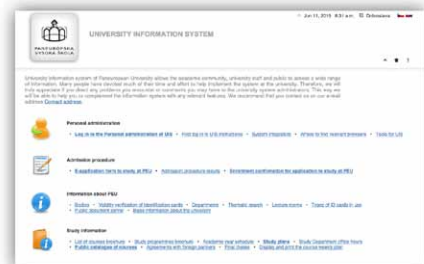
PANEUROPSKÁ VYSOKÁ ŠKOLA

UNIVERSITY INFORMATION SYSTEM

Jun 11, 2015 8:31 a.m. Översikten

University information system of Paneuropean University allows the academic community, university staff and public to access a wide range of information. Many people have devoted much of their time and effort to help implement the system at the university. Therefore, we will truly appreciate if you direct any problems you encounter or comments you may have to the university system administrators. This way we will be able to help you to complement the information system with any relevant features. We recommend that you contact us on our e-mail address Contact address.

Personal administration

Log in to the Personal administration of UIS • First log in to UIS instructions • Support integration • Where to find relevant persons • Tools for UIS

Admission procedure

E-application form to study at PEU • Admission procedure results • Enrolment confirmation for application to study at PEU

Information about PEU

Bodies • Validity verification of identification cards • Departments • Thematic search • Lecture rooms • Types of ID cards in use • Public document server • Basic information about the university

Study information

List of course brochure • Study programmes brochure • Academic year schedule • Study plans • Study Department office hours • Public catalogues of courses • Agreements with foreign partners • Final theses • Display and print the course registry plan